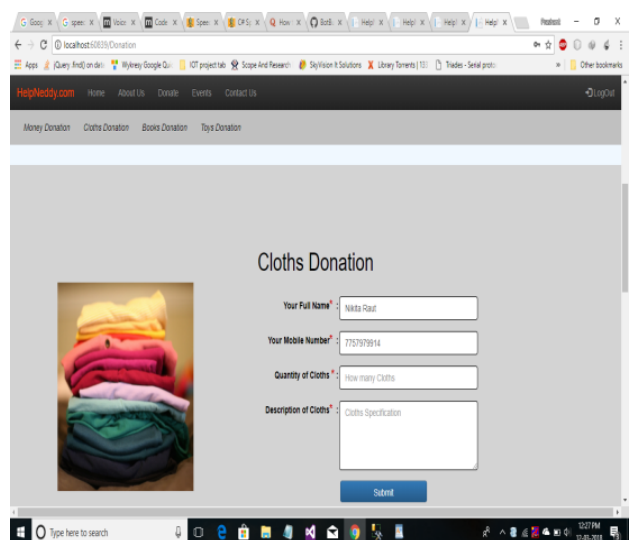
G Goo | G spe | Voic | Cod | Spe | DF S | How | Sol | Help | Help | Help | Help

Prakash

localhost:60839/Donation

Apps | jQuery .find() on de | Wykrey Google Qu | IOT project tab | Scope And Research | SkyVision It Solutions | Library Torrents | Trades - Serial proto | Other bookmarks

HelpNeddy.com Home About Us Donate Events Contact Us

LogOut

Money Donation Cloths Donation Books Donation Toys Donation

Cloths Donation

Your Full Name* : Nikita Raut

Your Mobile Number* : 7757979914

Quantity of Cloths* : How many Cloths

Description of Cloths* : Cloths Specification

Submit

Type here to search

12:27 PM
12-03-2018